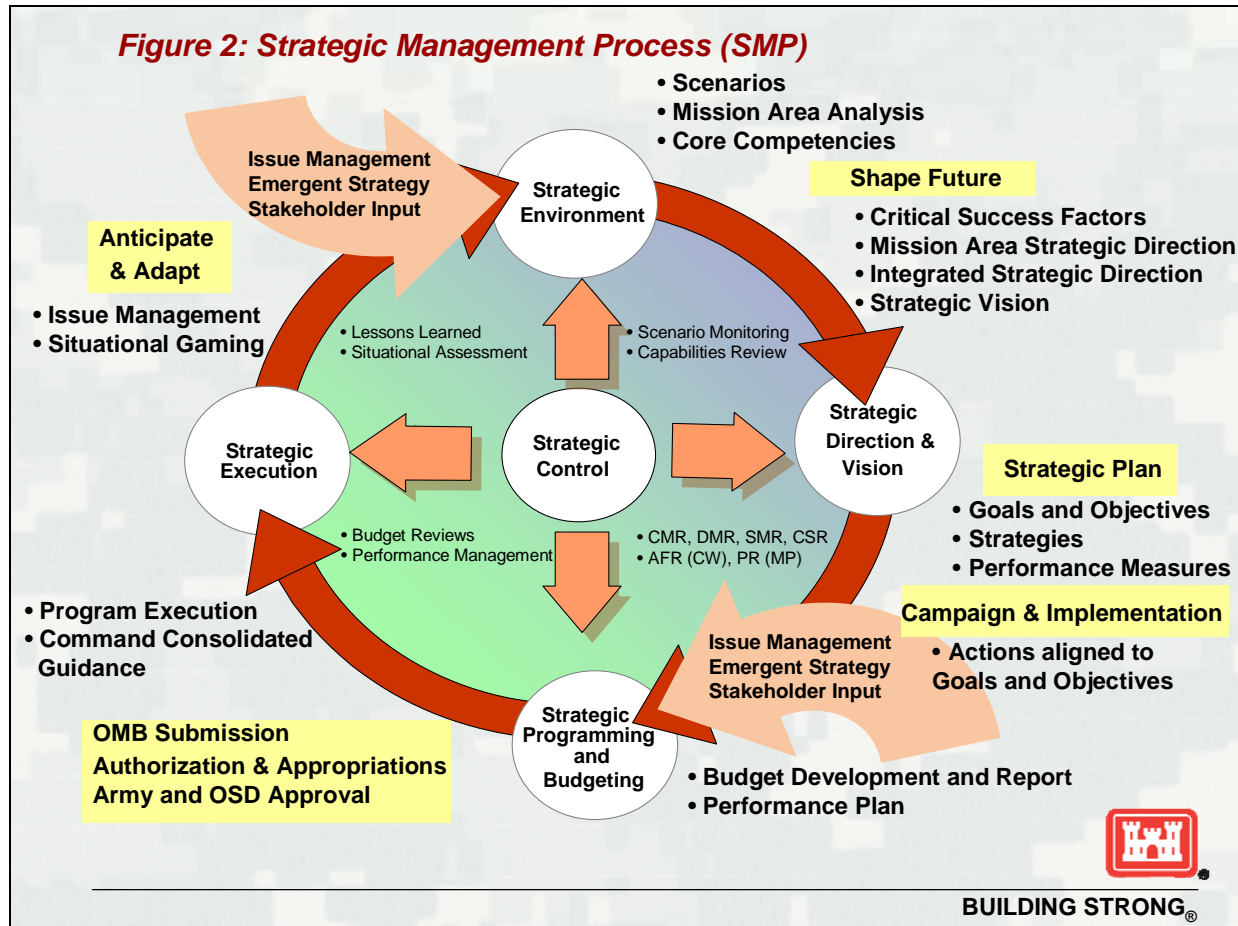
Figure 2: Strategic Management Process (SMP)

• Scenarios
• Mission Area Analysis
• Core Competencies

Issue Management
Emergent Strategy
Stakeholder Input

Strategic Environment

Shape Future

• Critical Success Factors
• Mission Area Strategic Direction
• Integrated Strategic Direction
• Strategic Vision

Anticipate & Adapt

• Issue Management
• Situational Gaming

• Lessons Learned
• Situational Assessment

• Scenario Monitoring
• Capabilities Review

Strategic Execution

Strategic Control

Strategic Direction & Vision

Strategic Plan

• Goals and Objectives
• Strategies
• Performance Measures

• Budget Reviews
• Performance Management

• CMR, DMR, SMR, CSR
• AFR (CW), PR (MP)

Campaign & Implementation

• Actions aligned to Goals and Objectives

• Program Execution
• Command Consolidated Guidance

Issue Management
Emergent Strategy
Stakeholder Input

OMB Submission
Authorization & Appropriations
Army and OSD Approval

Strategic Programming and Budgeting

• Budget Development and Report
• Performance Plan

BUILDING STRONG®